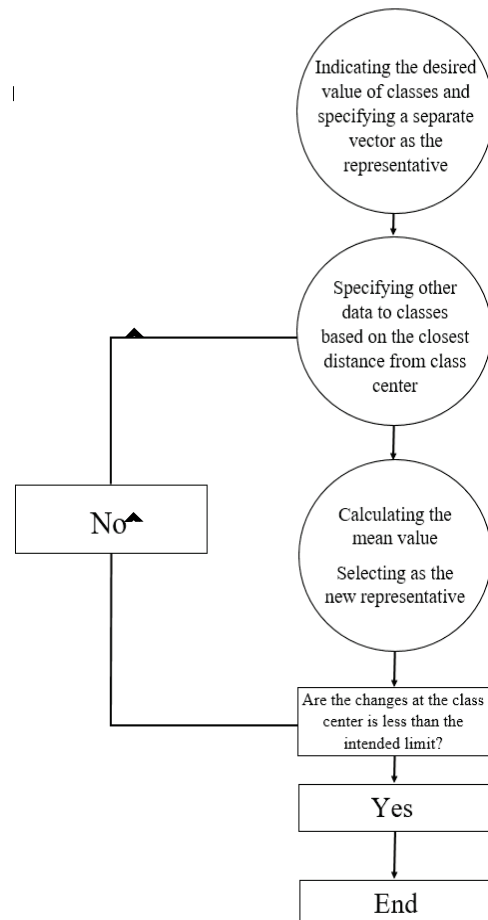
Indicating the desired value of classes and specifying a separate vector as the representative

Specifying other data to classes based on the closest distance from class center

No

Calculating the mean value

Selecting as the new representative

Are the changes at the class center is less than the intended limit?

Yes

End